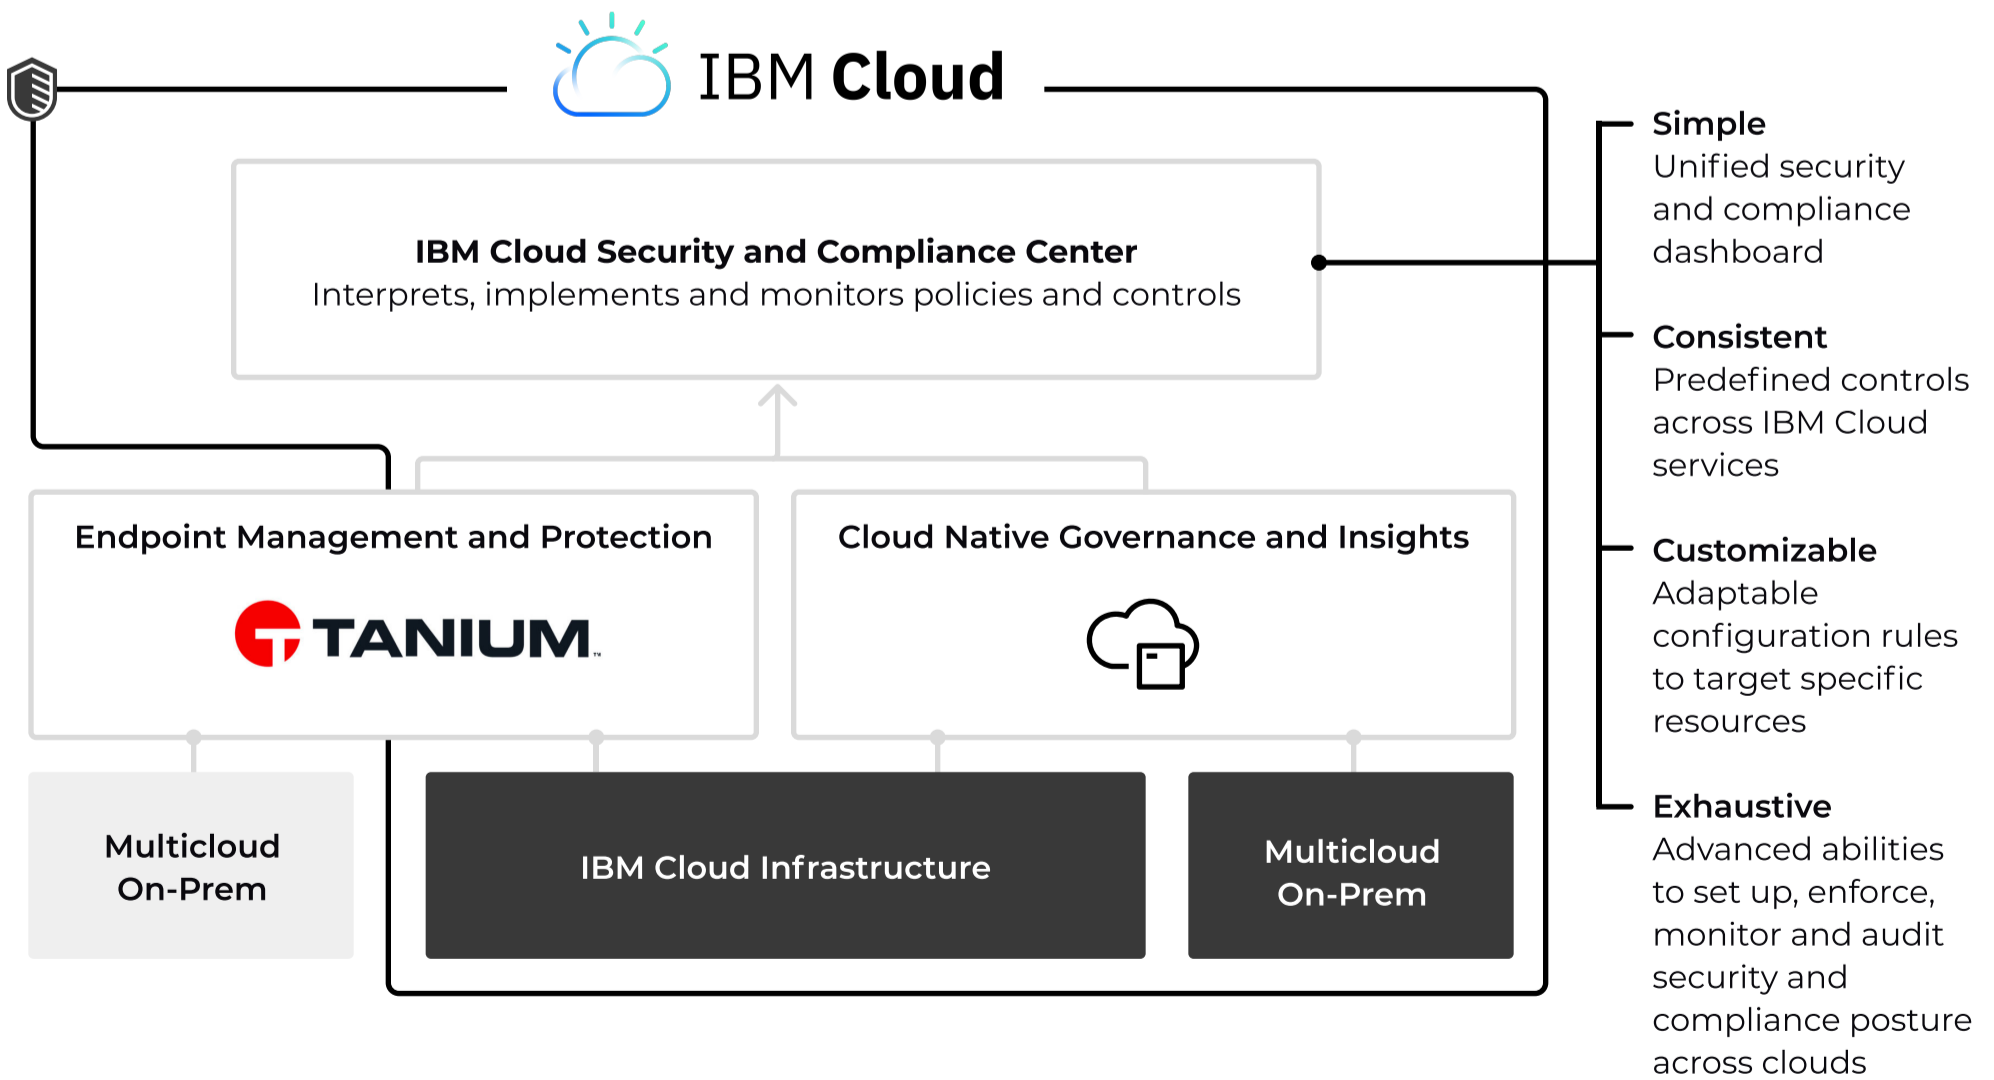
IBM Cloud

IBM Cloud Security and Compliance Center
Interprets, implements and monitors policies and controls

Endpoint Management and Protection

TANIUM

Cloud Native Governance and Insights

Multicloud On-Prem

IBM Cloud Infrastructure

Multicloud On-Prem

Simple
Unified security and compliance dashboard

Consistent
Predefined controls across IBM Cloud services

Customizable
Adaptable configuration rules to target specific resources

Exhaustive
Advanced abilities to set up, enforce, monitor and audit security and compliance posture across clouds